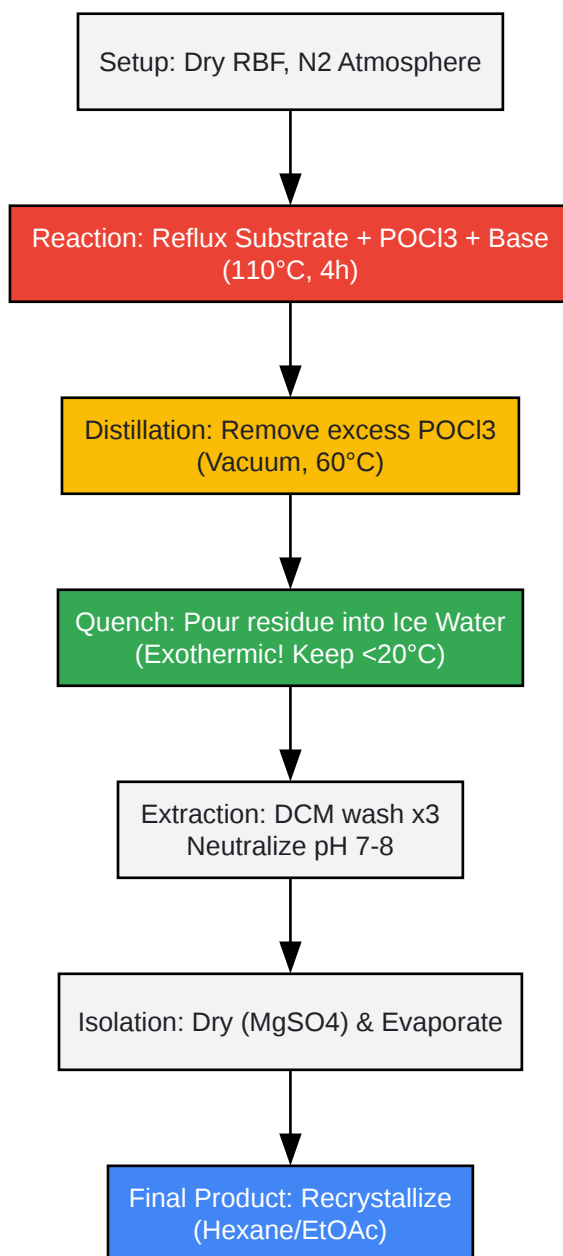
Setup: Dry RBF, N2 Atmosphere

Reaction: Reflux Substrate + POCl3 + Base (110°C, 4h)

Distillation: Remove excess POCl3 (Vacuum, 60°C)

Quench: Pour residue into Ice Water (Exothermic! Keep <20°C)

Extraction: DCM wash x3
Neutralize pH 7-8

Isolation: Dry (MgSO4) & Evaporate

Final Product: Recrystallize (Hexane/EtOAc)